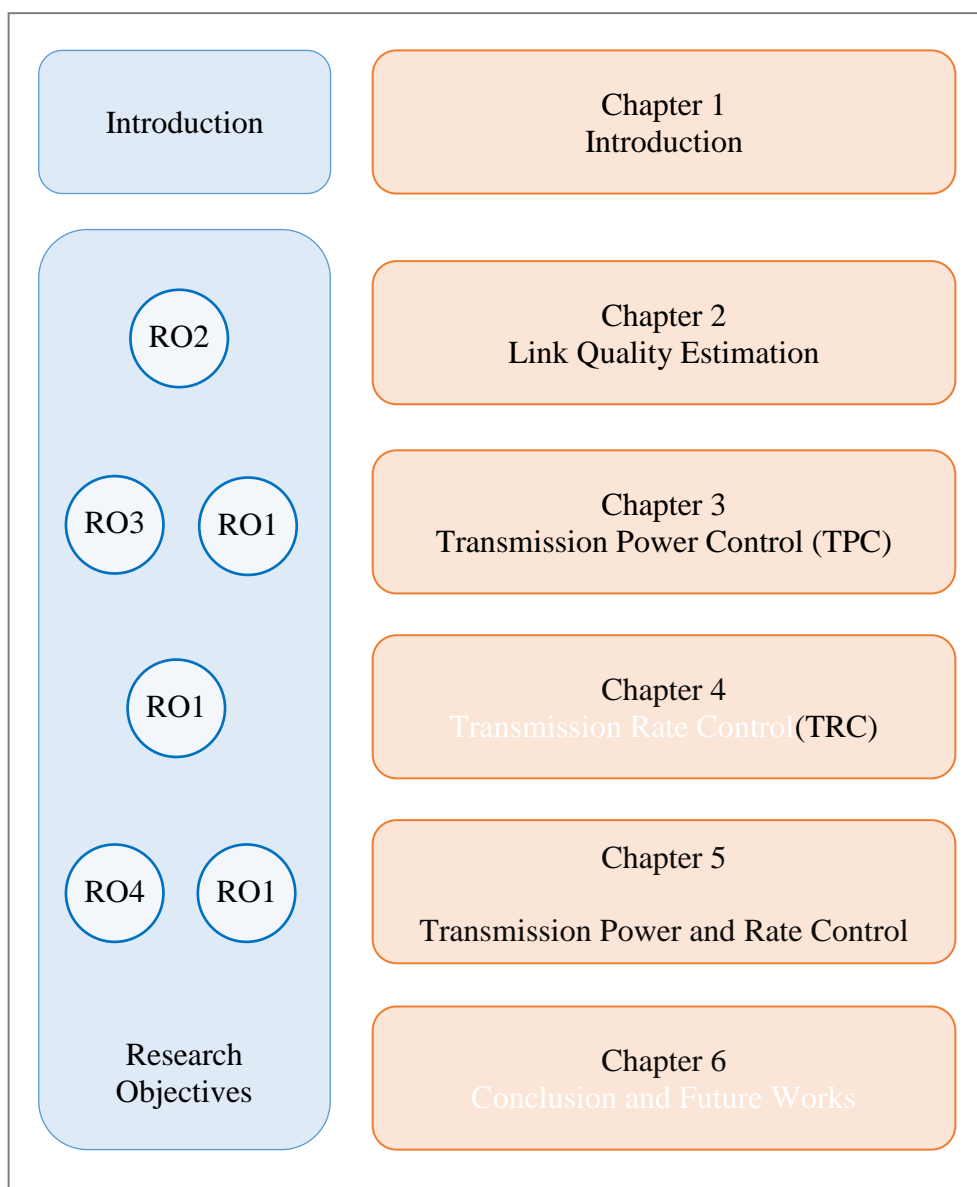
Introduction

Chapter 1
Introduction

RO2

Chapter 2
Link Quality Estimation

RO3 RO1

Chapter 3
Transmission Power Control (TPC)

RO1

Chapter 4
Transmission Rate Control(TRC)

RO4 RO1

Chapter 5

Transmission Power and Rate Control

Research Objectives

Chapter 6
Conclusion and Future Works